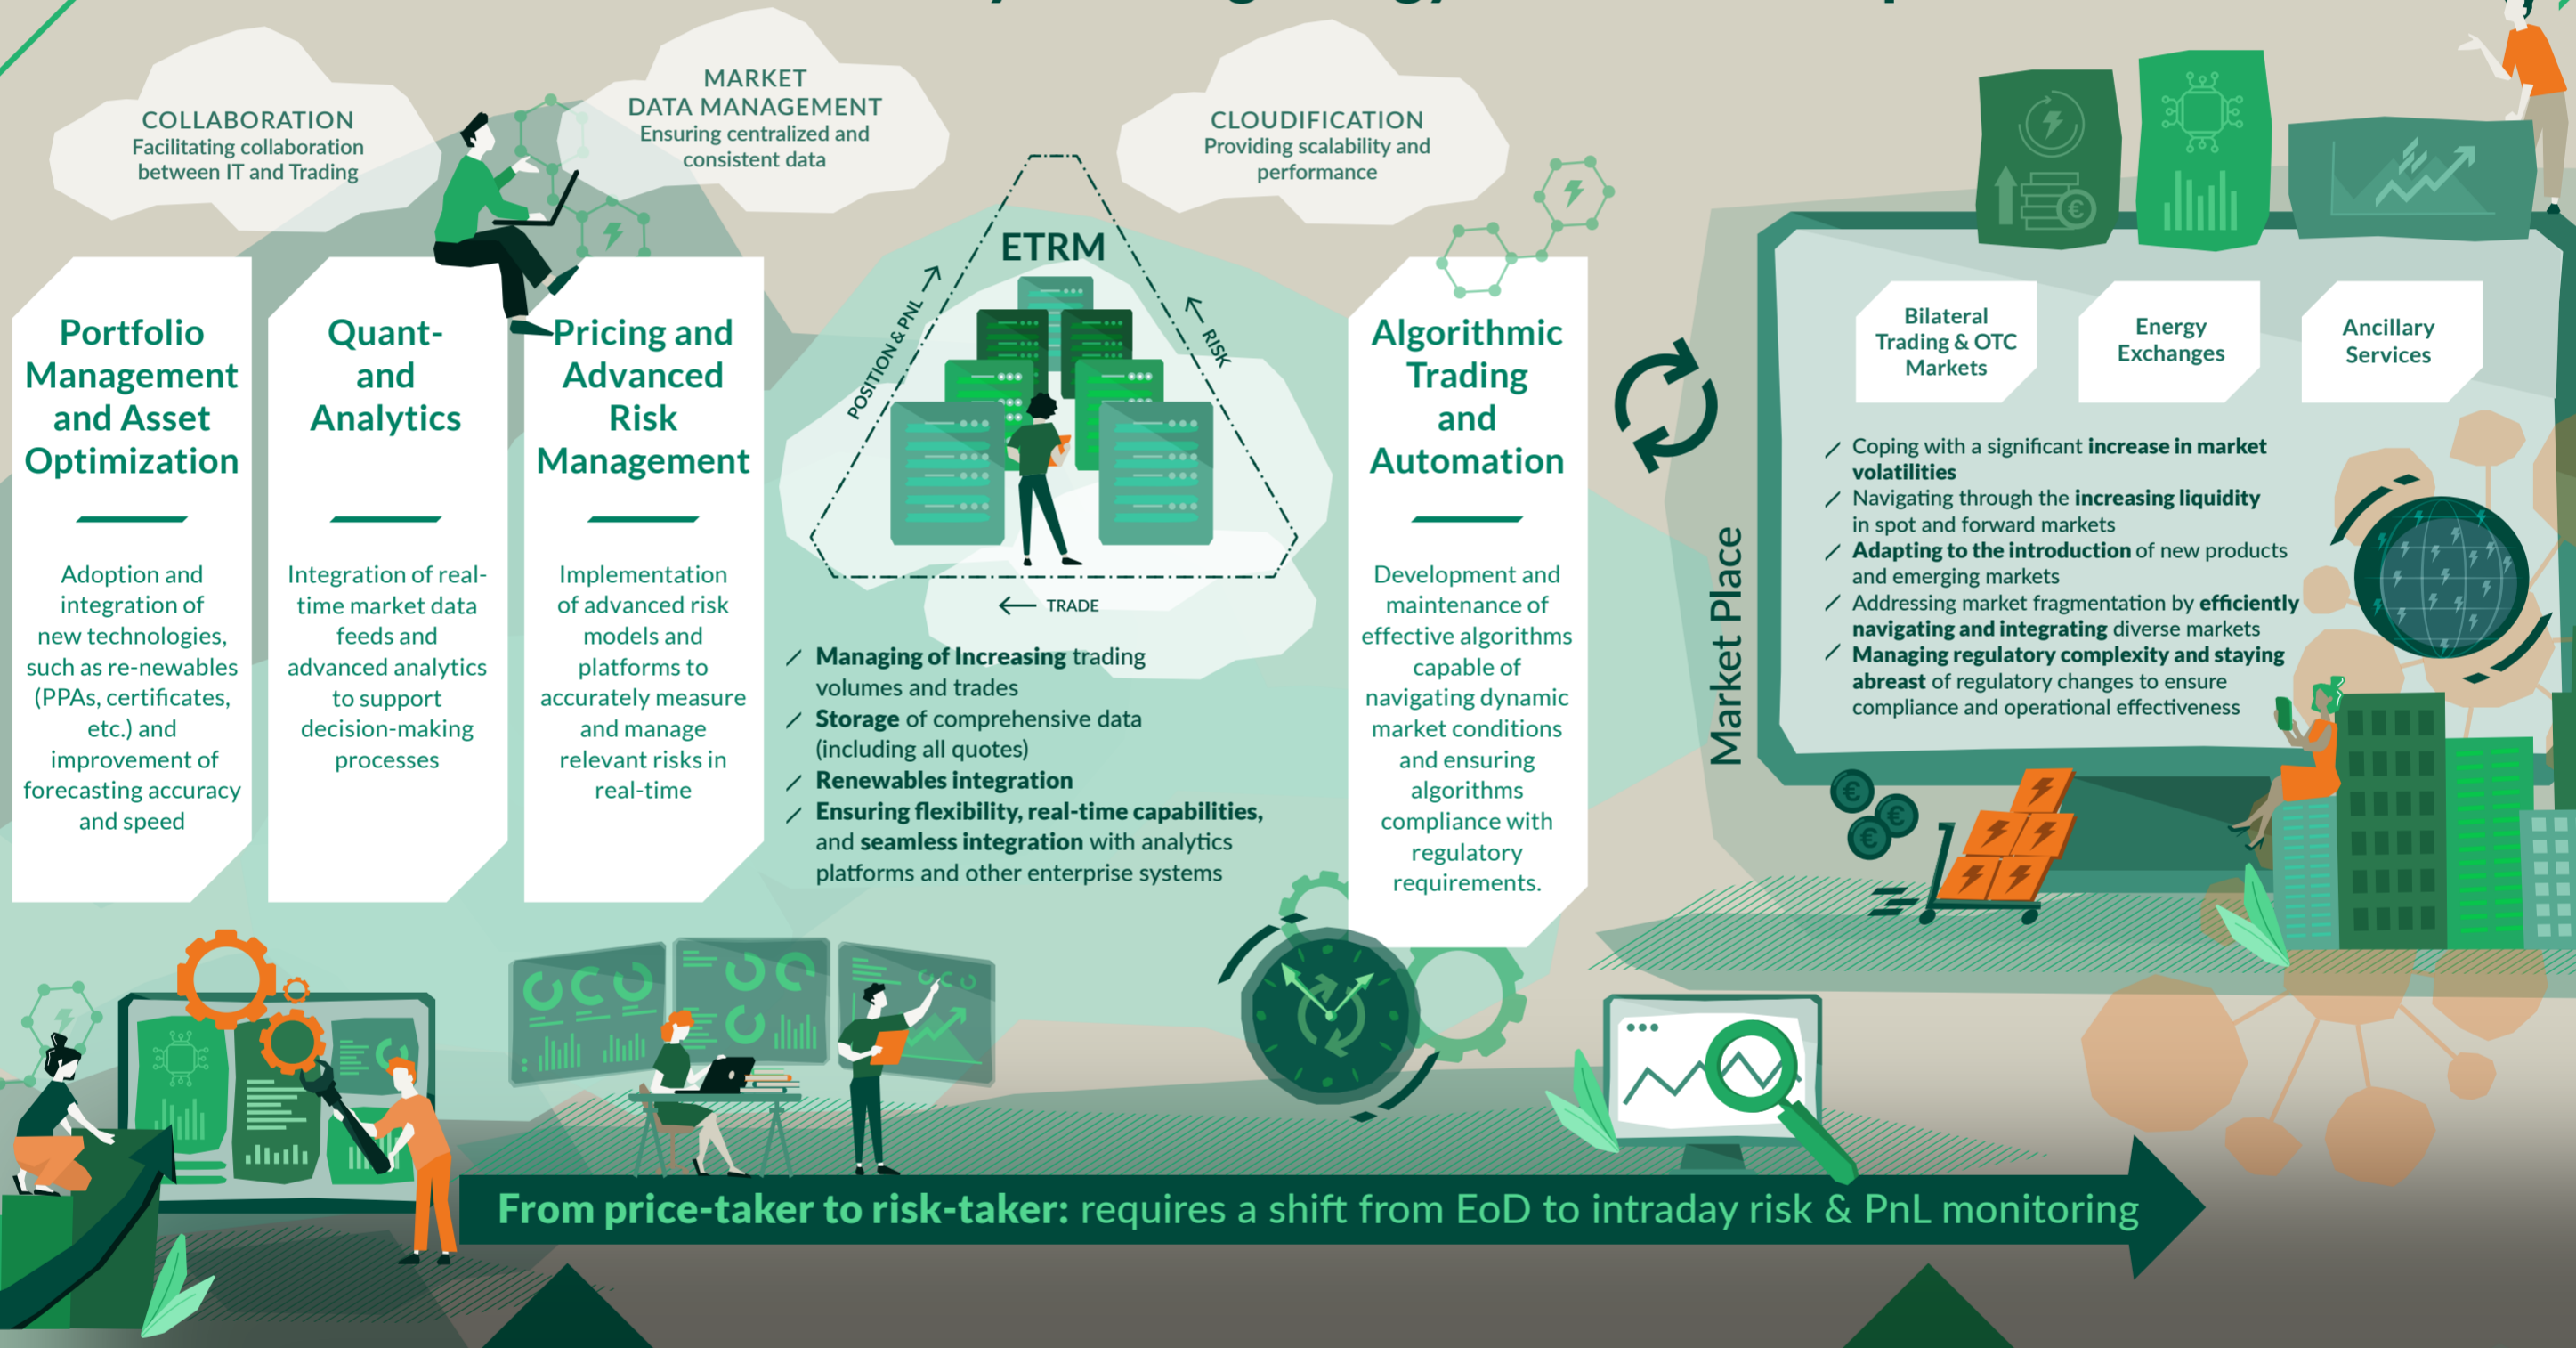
COLLABORATION
Facilitating collaboration between IT and Trading

MARKET DATA MANAGEMENT
Ensuring centralized and consistent data

CLOUDIFICATION
Providing scalability and performance

Portfolio Management and Asset Optimization

Adoption and integration of new technologies, such as re-newables (PPAs, certificates, etc.) and improvement of forecasting accuracy and speed

Quant- and Analytics

Integration of real-time market data feeds and advanced analytics to support decision-making processes

Pricing and Advanced Risk Management

Implementation of advanced risk models and platforms to accurately measure and manage relevant risks in real-time

ETRM

POSITION & PNL

RISK

TRADE

Managing of Increasing trading volumes and trades
Storage of comprehensive data (including all quotes)
Renewables integration
Ensuring flexibility, real-time capabilities, and seamless integration with analytics platforms and other enterprise systems

Algorithmic Trading and Automation

Development and maintenance of effective algorithms capable of navigating dynamic market conditions and ensuring algorithms compliance with regulatory requirements.

Market Place

Bilateral Trading & OTC Markets

Energy Exchanges

Ancillary Services

Coping with a significant increase in market volatilities
Navigating through the increasing liquidity in spot and forward markets
Adapting to the introduction of new products and emerging markets
Addressing market fragmentation by efficiently navigating and integrating diverse markets
Managing regulatory complexity and staying abreast of regulatory changes to ensure compliance and operational effectiveness

From price-taker to risk-taker: requires a shift from EoD to intraday risk & PnL monitoring